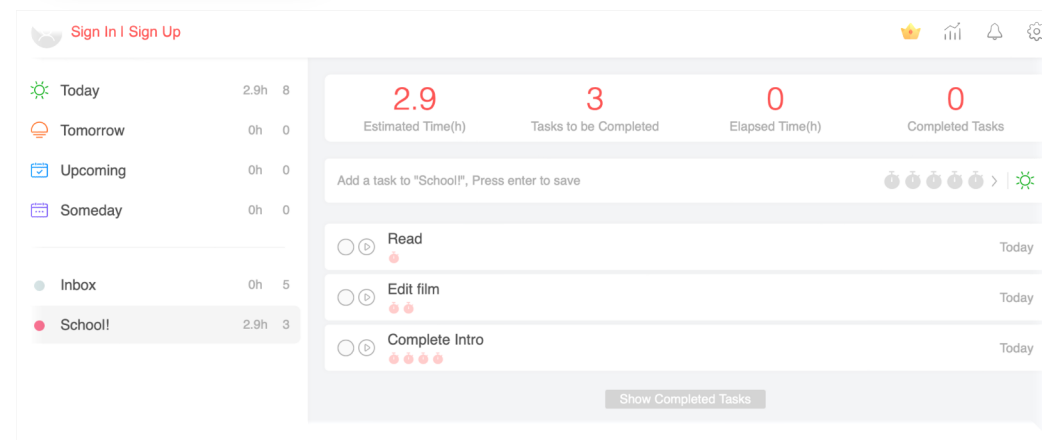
Sign In | Sign Up

Today 2.9h 8
Tomorrow 0h 0
Upcoming 0h 0
Someday 0h 0

Inbox 0h 5
School! 2.9h 3

2.9
Estimated Time(h)

3
Tasks to be Completed

0
Elapsed Time(h)

0
Completed Tasks

Add a task to "School!", Press enter to save

Read
Today

Edit film
Today

Complete Intro
Today

Show Completed Tasks